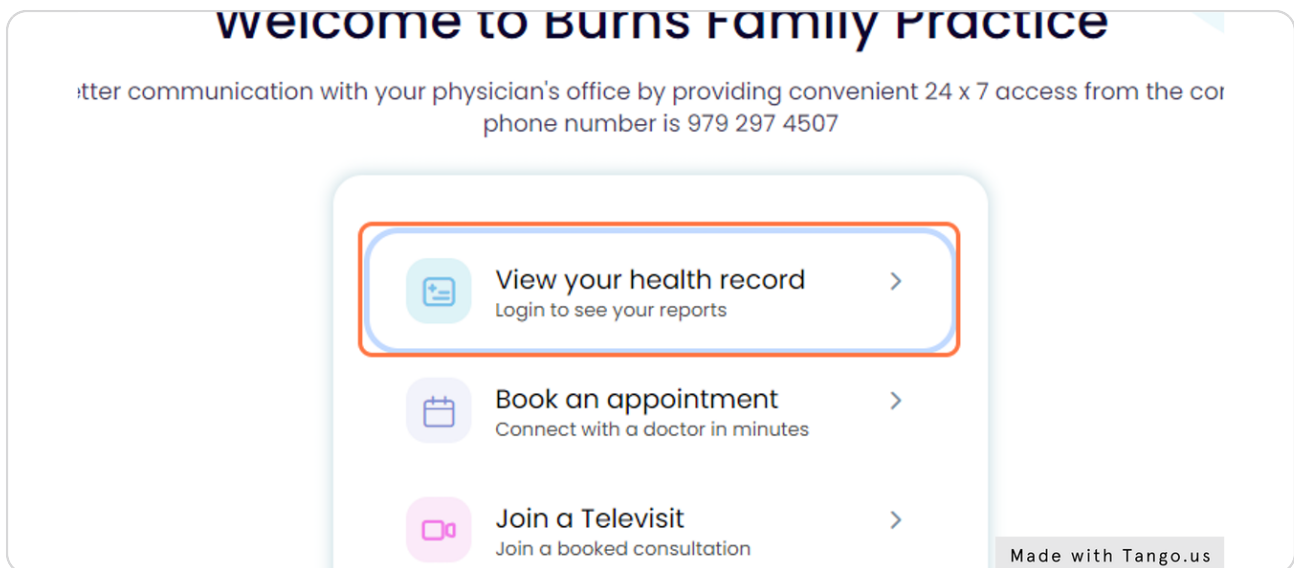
Welcome to Burns Family Practice

etter communication with your physician's office by providing convenient 24 x 7 access from the cor phone number is 979 297 4507

View your health record
Login to see your reports

Book an appointment
Connect with a doctor in minutes

Join a Televisit
Join a booked consultation

Made with Tango.us